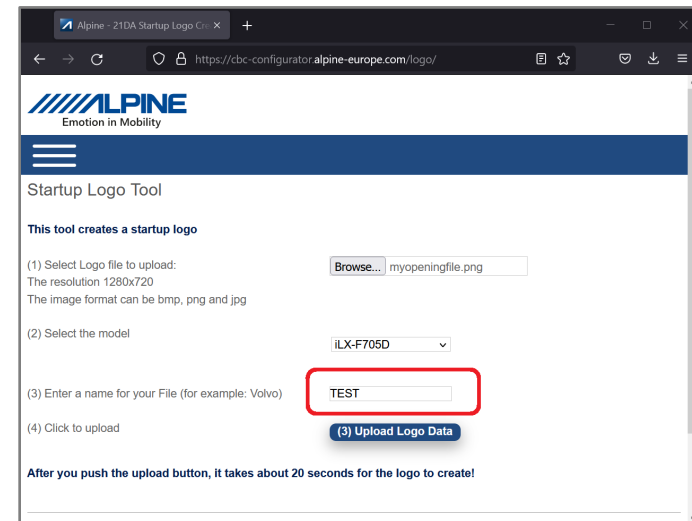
Alpine - 21DA Startup Logo Cre

https://cbc-configurator.alpine-europe.com/logo/

ALPINE
Emotion in Mobility

Startup Logo Tool

This tool creates a startup logo

(1) Select Logo file to upload:
The resolution 1280x720
The image format can be bmp, png and jpg

Browse... myopeningfile.png

(2) Select the model

iLX-F705D

(3) Enter a name for your File (for example: Volvo)

TEST

(4) Click to upload

(3) Upload Logo Data

After you push the upload button, it takes about 20 seconds for the logo to create!